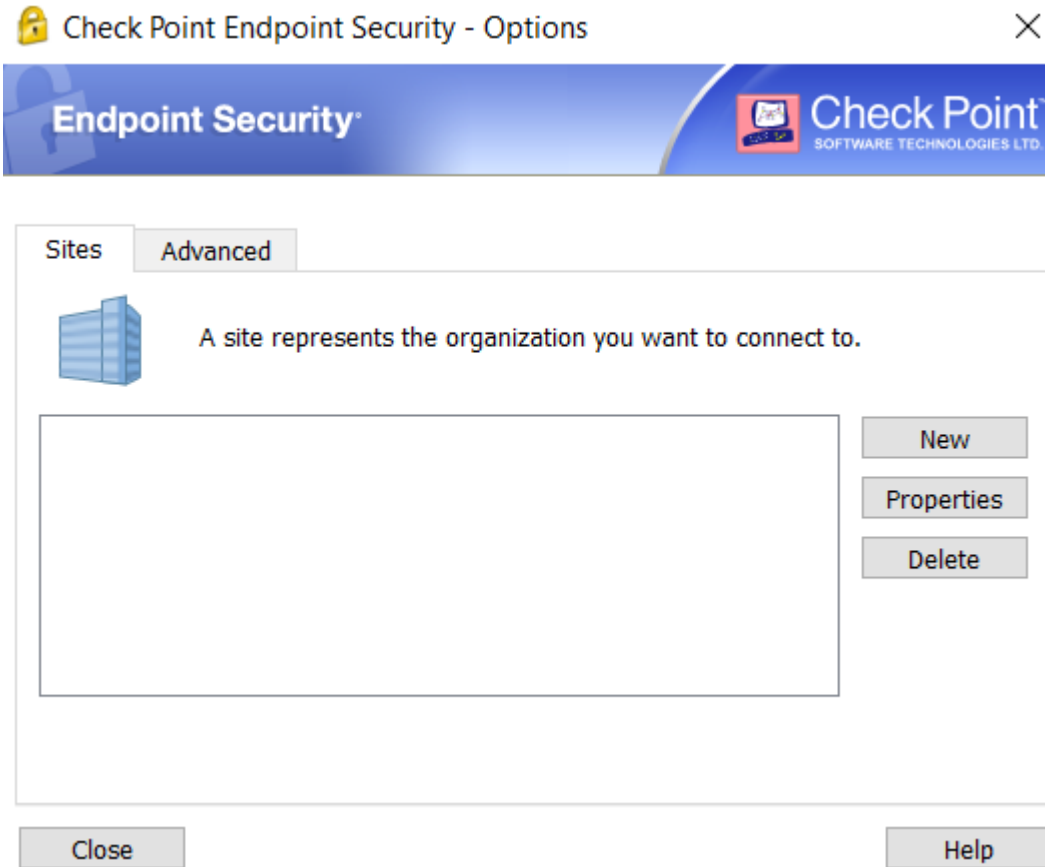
Check Point Endpoint Security - Options

Endpoint Security

Check Point
SOFTWARE TECHNOLOGIES LTD.

Sites
Advanced

A site represents the organization you want to connect to.

New
Properties
Delete

Close
Help